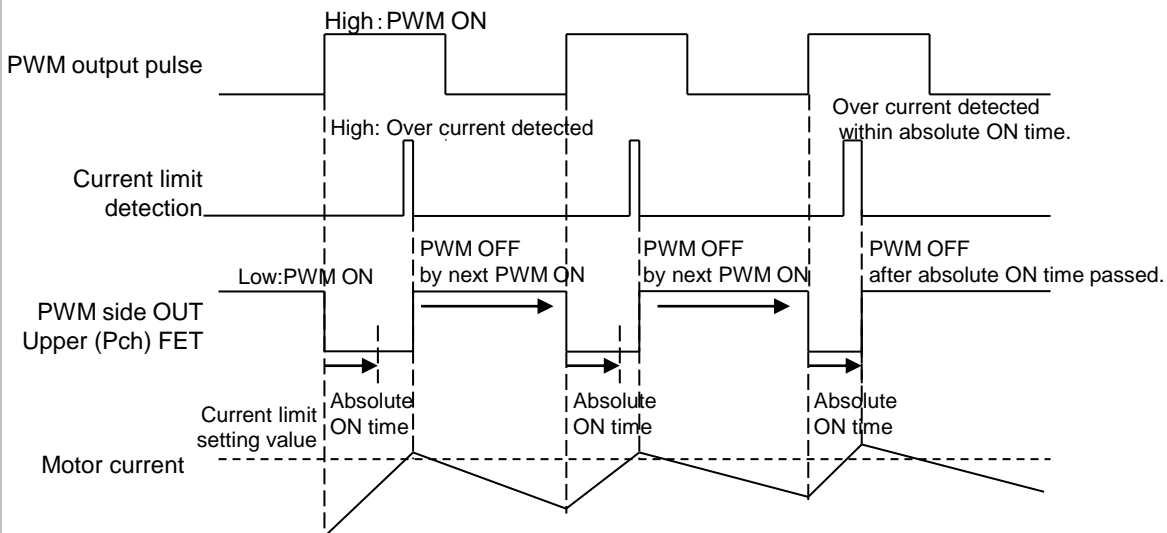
High : PWM ON

PWM output pulse

Over current detected within absolute ON time.

High: Over current detected

Current limit detection

PWM OFF by next PWM ON

PWM OFF by next PWM ON

PWM OFF after absolute ON time passed.

Low:PWM ON

PWM side OUT Upper (Pch) FET

Current limit setting value

Absolute ON time

Absolute ON time

Absolute ON time

Motor current